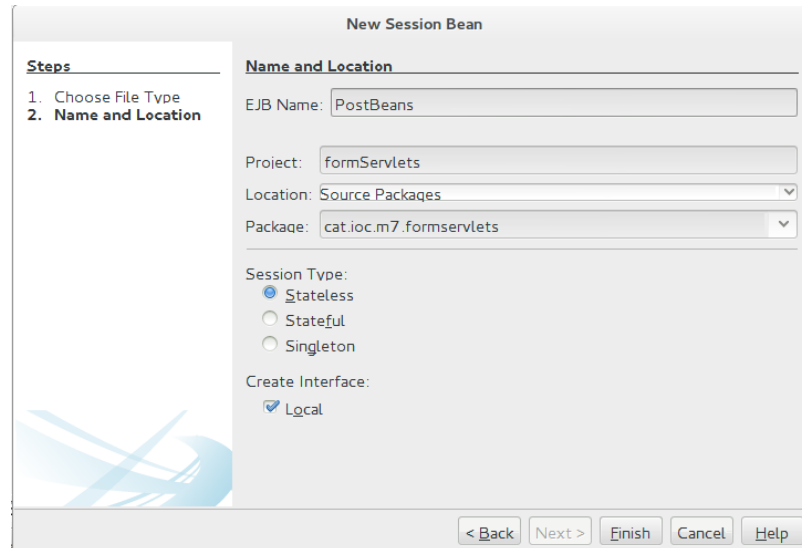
New Session Bean

Steps

1. Choose File Type
2. Name and Location

Name and Location

EJB Name: PostBeans

Project: formServlets

Location: Source Packages

Package: cat.ioc.m7.formservlets

Session Type:

Stateless

Stateful

Singleton

Create Interface:

Local

< Back

Next >

Finish

Cancel

Help